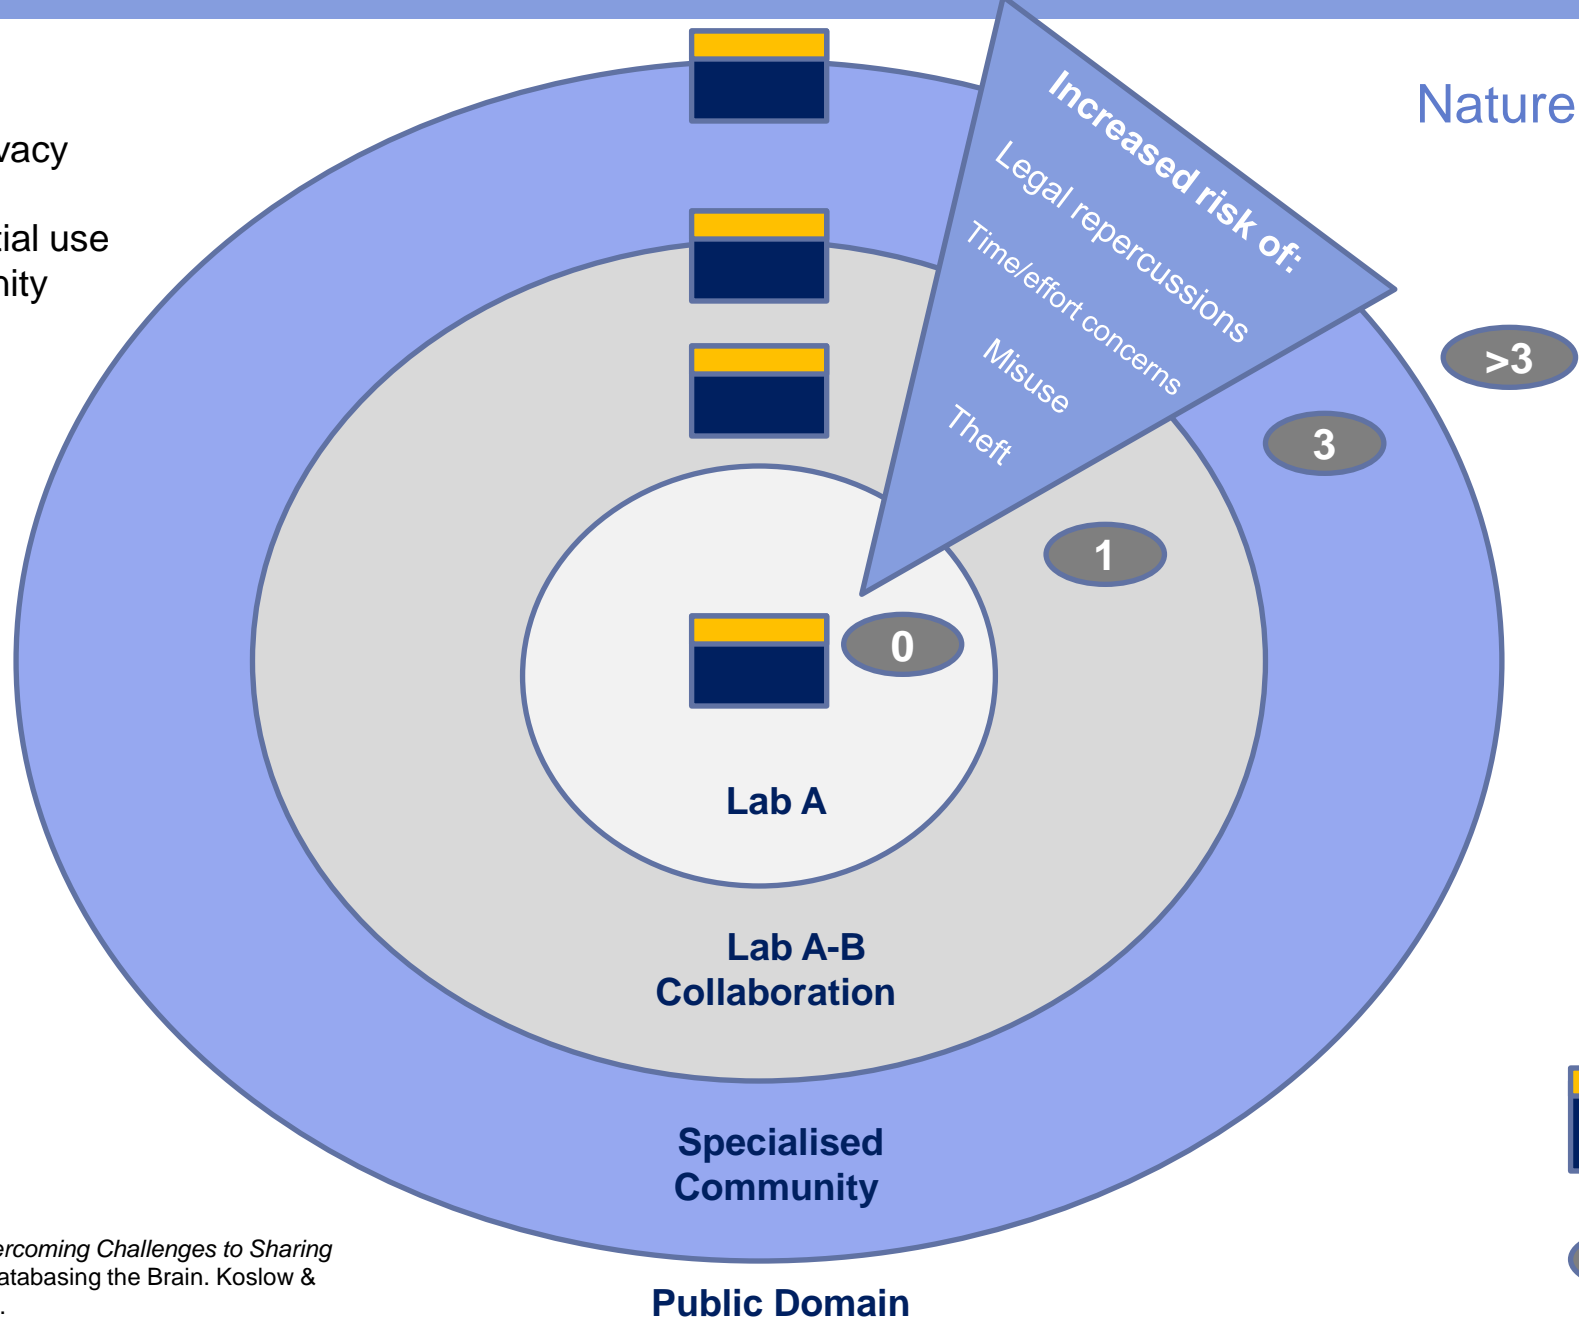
vacy
tial use
nity

Nature

Increased risk of:
Legal repercussions
Time/effort concerns
Misuse
Theft

>3
3
1
0

Lab A

Lab A-B
Collaboration

Specialised
Community

ercoming Challenges to Sharing
atabasing the Brain. Koslow &
.

Public Domain